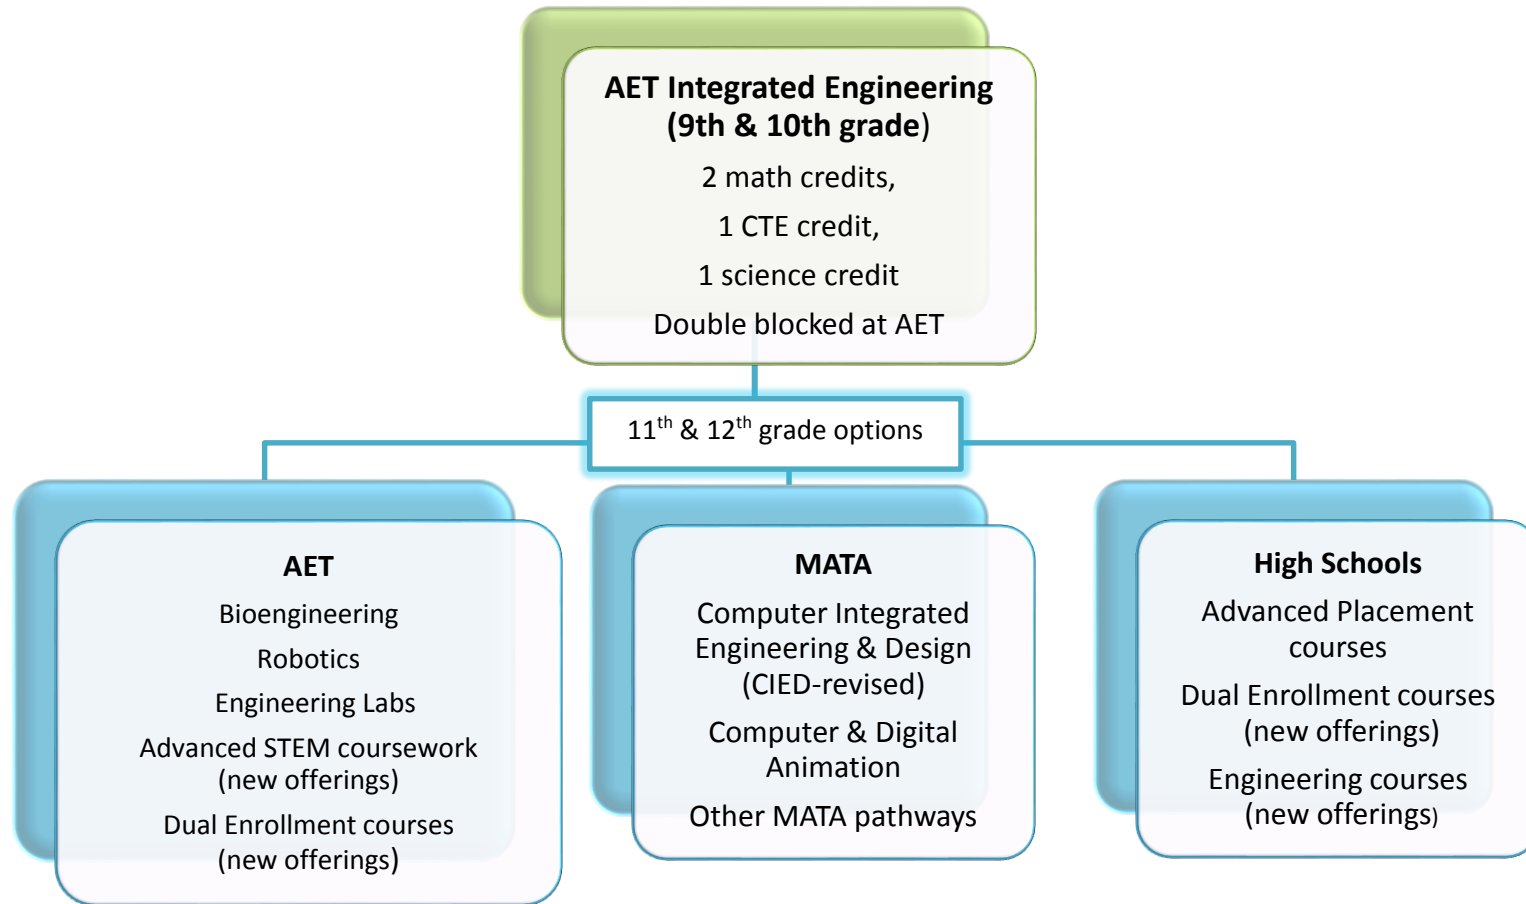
AET Integrated Engineering
(9th & 10th grade)

2 math credits,

1 CTE credit,

1 science credit

Double blocked at AET

$11^{th}$ & $12^{th}$ grade options

AET

Bioengineering

Robotics

Engineering Labs

Advanced STEM coursework (new offerings)

Dual Enrollment courses (new offerings)

MATA

Computer Integrated Engineering & Design (CIED-revised)

Computer & Digital Animation

Other MATA pathways

High Schools

Advanced Placement courses

Dual Enrollment courses (new offerings)

Engineering courses (new offerings)